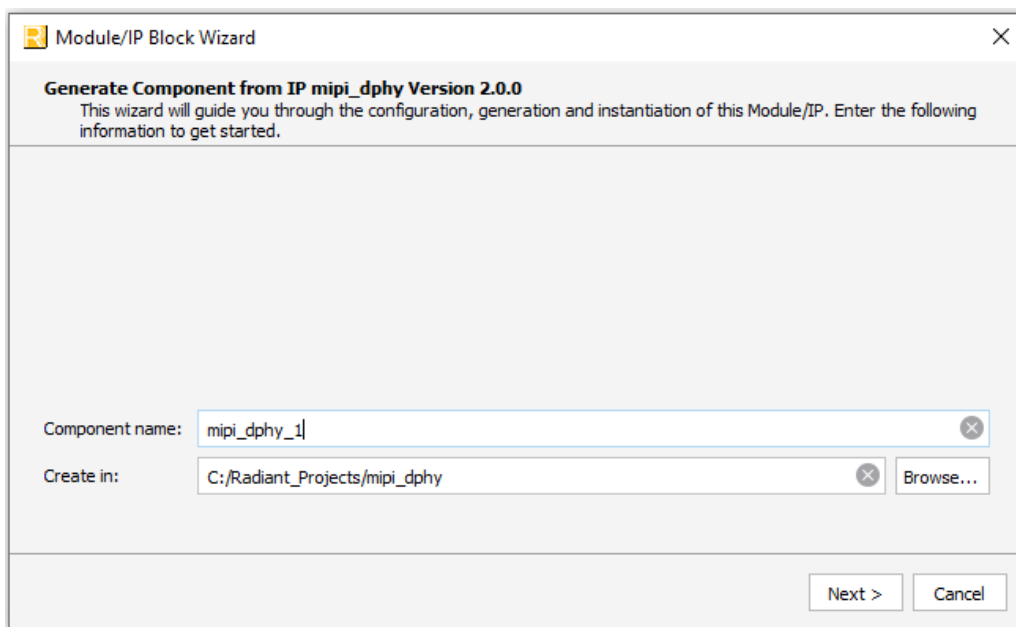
Module/IP Block Wizard

**Generate Component from IP mipi_dphy Version 2.0.0**
This wizard will guide you through the configuration, generation and instantiation of this Module/IP. Enter the following information to get started.

Component name: mipi_dphy_1

Create in: C:/Radiant_Projects/mipi_dphy Browse...

Next > Cancel